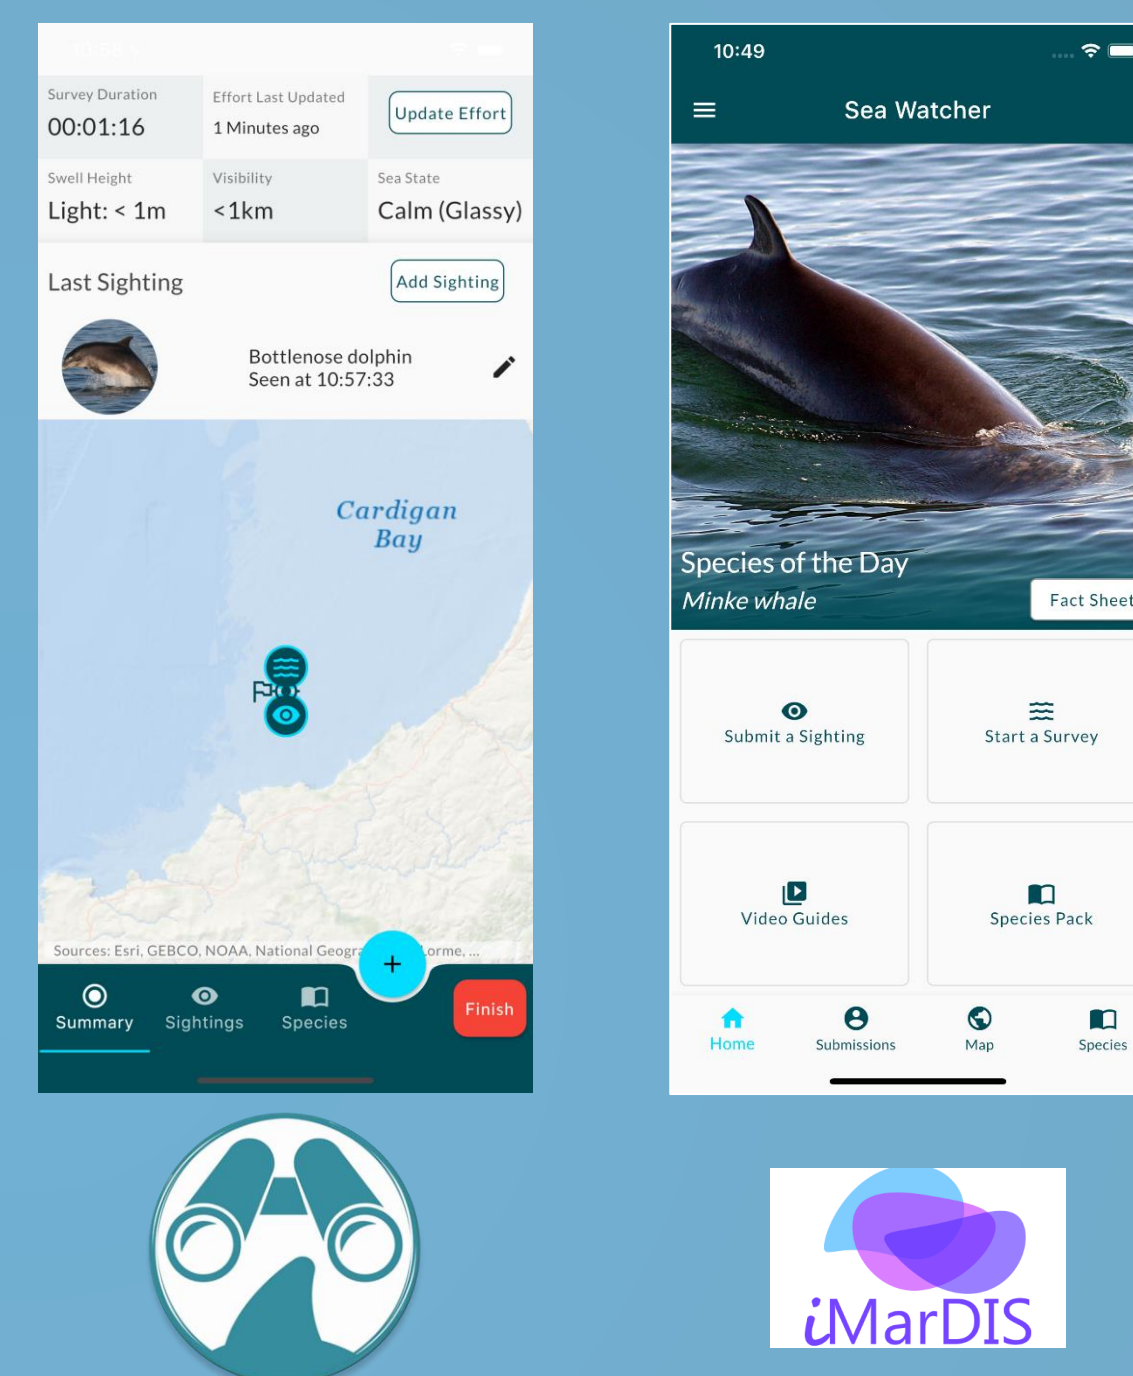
Survey Duration
00:01:16

Effort Last Updated
1 Minutes ago

Update Effort

Swell Height
Light: < 1m

Visibility
<1km

Sea State
Calm (Glassy)

Last Sighting

Add Sighting

Bottlenose dolphin
Seen at 10:57:33

Cardigan Bay

Sources: Esri, GEBCO, NOAA, National Geogra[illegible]orme, ...

+

Summary Sightings Species

Finish

10:49

Sea Watcher

Species of the Day
Minke whale

Fact Sheet

Submit a Sighting

Start a Survey

Video Guides

Species Pack

Home Submissions Map Species

iMarDIS